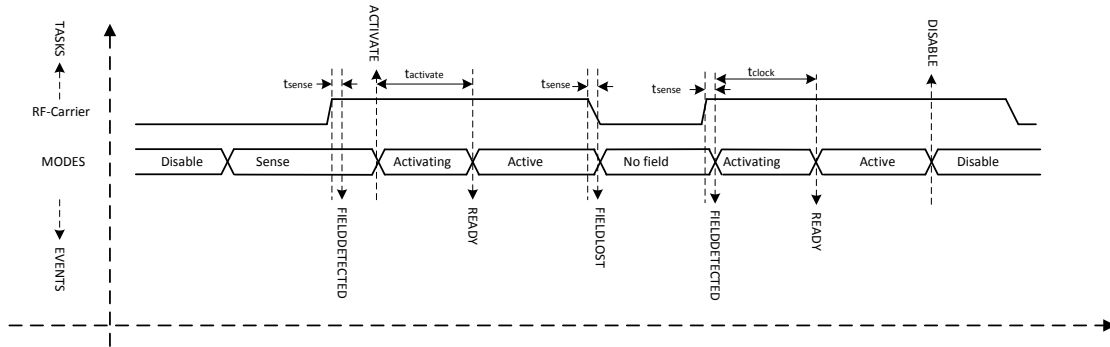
TASKS
ACTIVATE
DISABLE
$t_{sense}$
$t_{activate}$
$t_{sense}$
$t_{sense}$
$t_{clock}$
RF-Carrier
MODES
Disable
Sense
Activating
Active
No field
Activating
Active
Disable
EVENTS
FIELDDETECTED
READY
FIELDLOST
FIELDDETECTED
READY